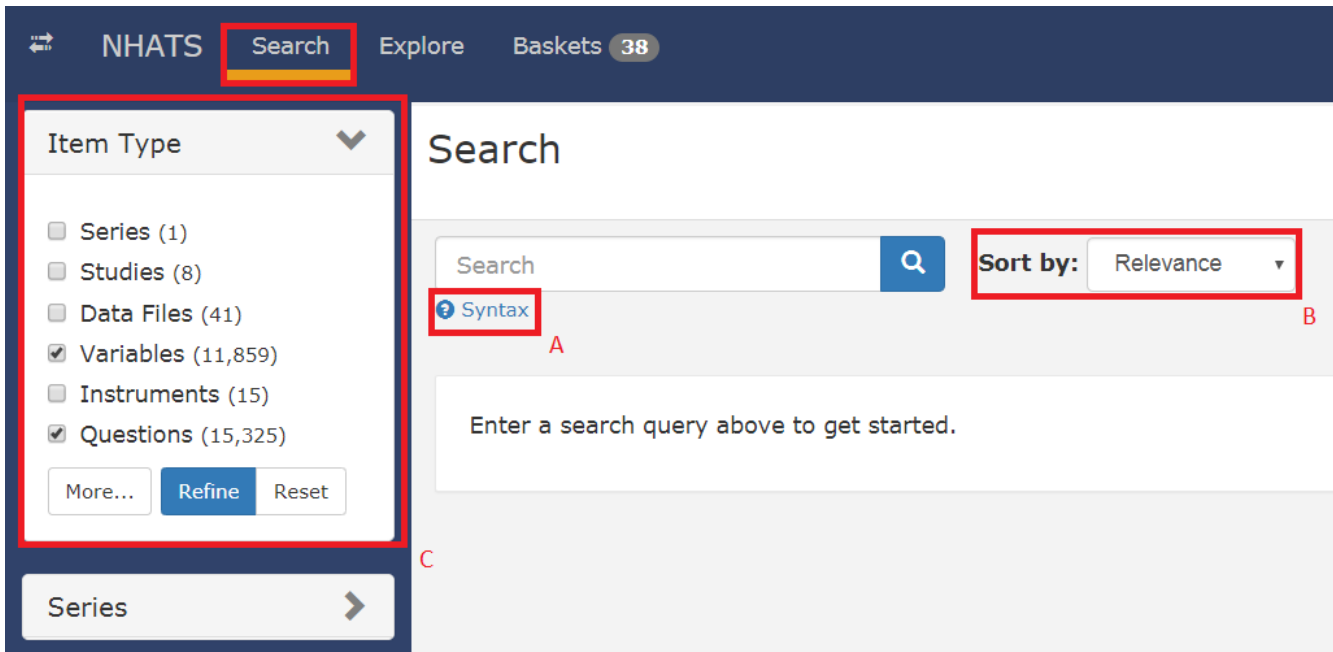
NHATS Search Explore Baskets 38

Item Type

Series (1)
Studies (8)
Data Files (41)
Variables (11,859)
Instruments (15)
Questions (15,325)

More... Refine Reset

C

Series

Search

Search

Syntax

A

Sort by: Relevance

B

Enter a search query above to get started.